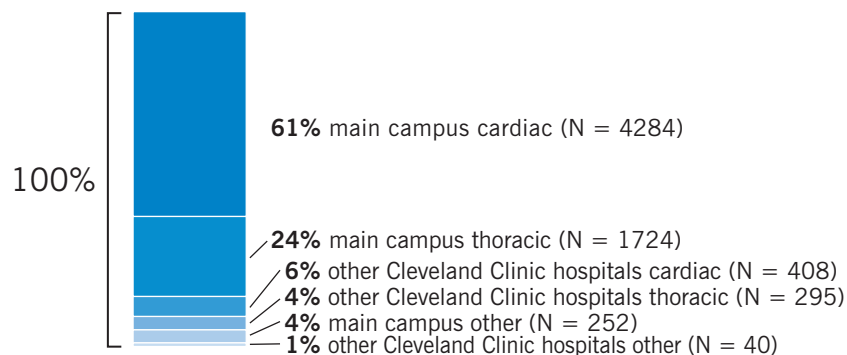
100%

**61%** main campus cardiac (N = 4284)

**24%** main campus thoracic (N = 1724)

**6%** other Cleveland Clinic hospitals cardiac (N = 408)

**4%** other Cleveland Clinic hospitals thoracic (N = 295)

**4%** main campus other (N = 252)

**1%** other Cleveland Clinic hospitals other (N = 40)